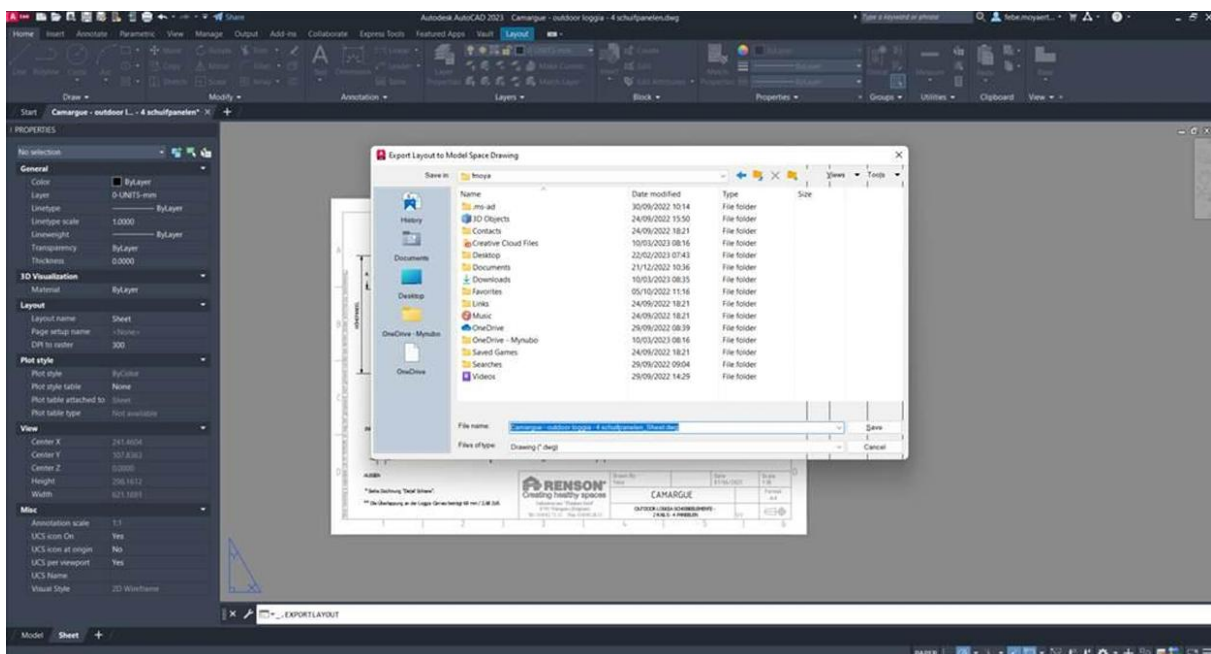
Share
Autodesk AutoCAD 2023 Camargue - outdoor loggia - 4 schuifpanelen.dwg
Type a keyword or phrase
febe.moyaert...
Home Insert Annotate Parametric View Manage Output Add-ins Collaborate Express Tools Featured Apps Vault Layout
Draw Modify Annotation Layers Block Properties Groups Utilities Clipboard View
Start Camargue - outdoor l... - 4 schuifpanelen* ×
PROPERTIES
No selection
General
Color ByLayer
Layer 0-UNITS-mm
Linetype ByLayer
Linetype scale 1.0000
Lineweight ByLayer
Transparency ByLayer
Thickness 0.0000
3D Visualization
Material ByLayer
Layout
Layout name Sheet
Page setup name <None>
DPI to raster 300
Plot style
Plot style ByColor
Plot style table None
Plot table attached to Sheet
Plot table type Not available
View
Center X 241.4604
Center Y 107.8363
Center Z 0.0000
Height 298.1612
Width 621.1691
Misc
Annotation scale 1:1
UCS icon On Yes
UCS icon at origin No
UCS per viewport Yes
UCS Name
Visual Style 2D Wireframe
Export Layout to Model Space Drawing
Save in: fmoya
History
Documents
Desktop
OneDrive - Mynubo
OneDrive
Views Tools
| Name | Date modified | Type | Size |
|---|---|---|---|
| .ms-ad | 30/09/2022 10:14 | File folder | |
| 3D Objects | 24/09/2022 15:50 | File folder | |
| Contacts | 24/09/2022 18:21 | File folder | |
| Creative Cloud Files | 10/03/2023 08:16 | File folder | |
| Desktop | 22/02/2023 07:43 | File folder | |
| Documents | 21/12/2022 10:36 | File folder | |
| Downloads | 10/03/2023 08:35 | File folder | |
| Favorites | 05/10/2022 11:16 | File folder | |
| Links | 24/09/2022 18:21 | File folder | |
| Music | 24/09/2022 18:21 | File folder | |
| OneDrive | 29/09/2022 08:39 | File folder | |
| OneDrive - Mynubo | 10/03/2023 08:16 | File folder | |
| Saved Games | 24/09/2022 18:21 | File folder | |
| Searches | 29/09/2022 09:04 | File folder | |
| Videos | 29/09/2022 14:29 | File folder | |
File name: Camargue - outdoor loggia - 4 schuifpanelen_Sheet.dwg
Files of type: Drawing (*.dwg)
Save
Cancel
RENSON
Creating healthy spaces
CAMARGUE
OUTDOOR LOGGIA SCHUIFPANELEN - 2 RAILS - 4 PANELEN
EXPORTLAYOUT
Model Sheet